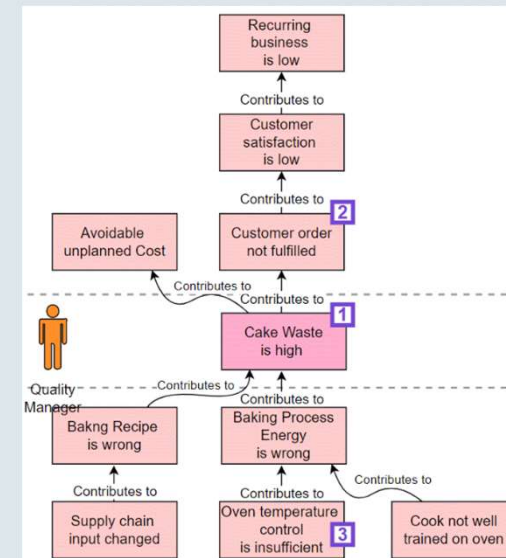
Recurring business is low

Contributes to

Customer satisfaction is low

Contributes to

2

Avoidable unplanned Cost

Customer order not fulfilled

Contributes to

Contributes to

1

Cake Waste is high

Quality Manager

Contributes to

Contributes to

Bakng Recipe is wrong

Baking Process Energy is wrong

Contributes to

Contributes to

Contributes to

Supply chain input changed

Oven temperature control is insufficient

3

Cook not well trained on oven